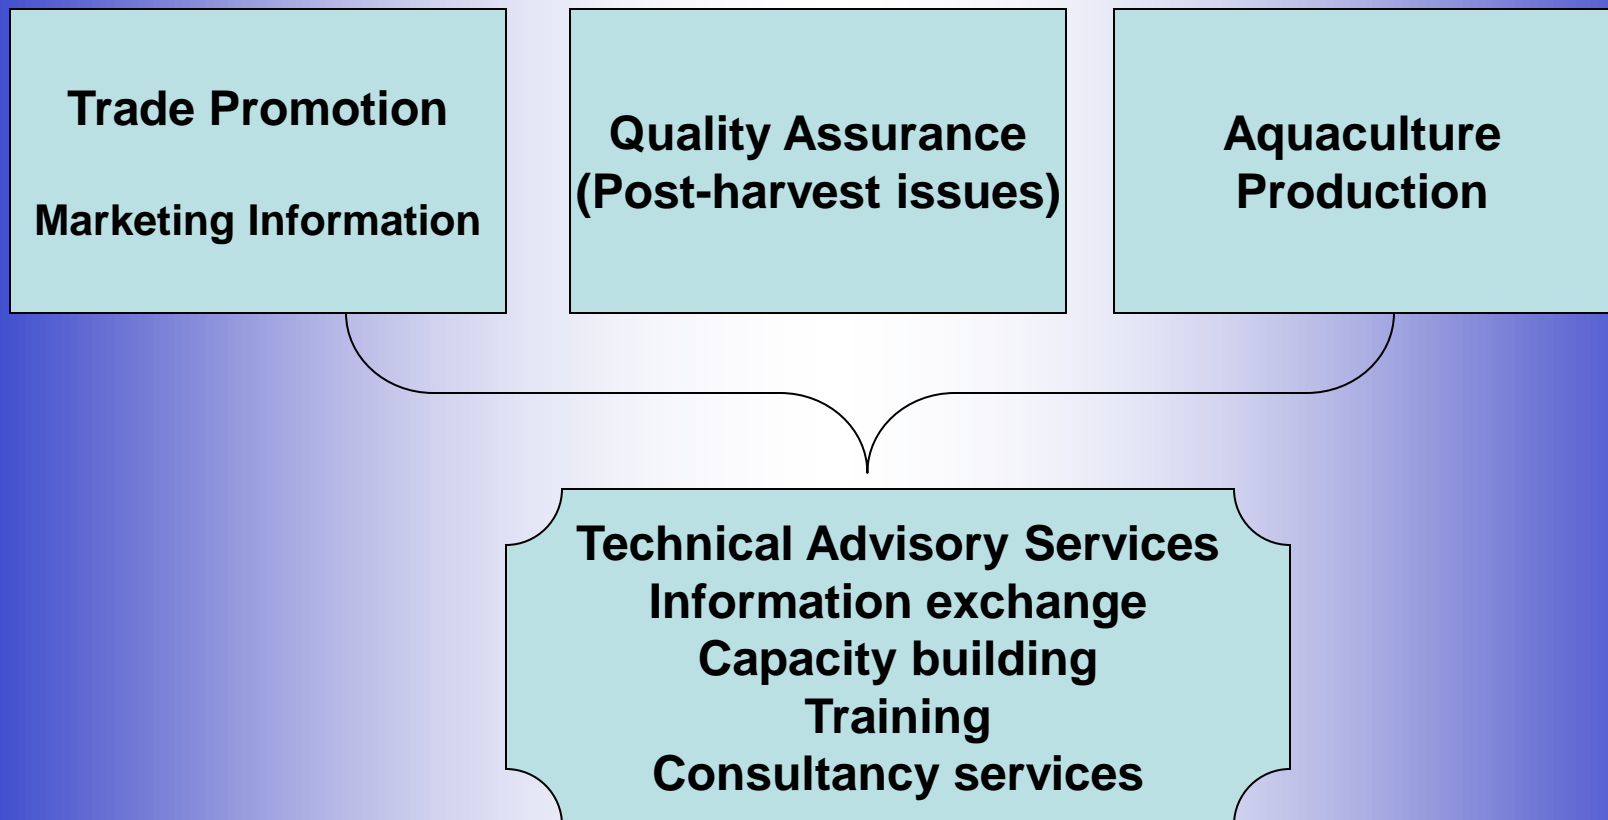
Trade Promotion

Marketing Information

Quality Assurance (Post-harvest issues)

Aquaculture Production

Technical Advisory Services
Information exchange
Capacity building
Training
Consultancy services